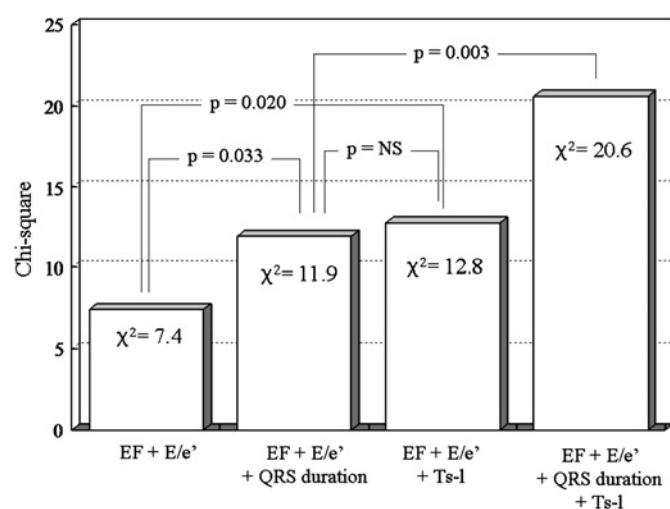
25
20
15
10
5
0
Chi-square

p = 0.003
p = 0.020
p = 0.033
p = NS

$\chi^2 = 7.4$
$\chi^2 = 11.9$
$\chi^2 = 12.8$
$\chi^2 = 20.6$

EF + E/e'
EF + E/e' + QRS duration
EF + E/e' + Ts-1
EF + E/e' + QRS duration + Ts-1